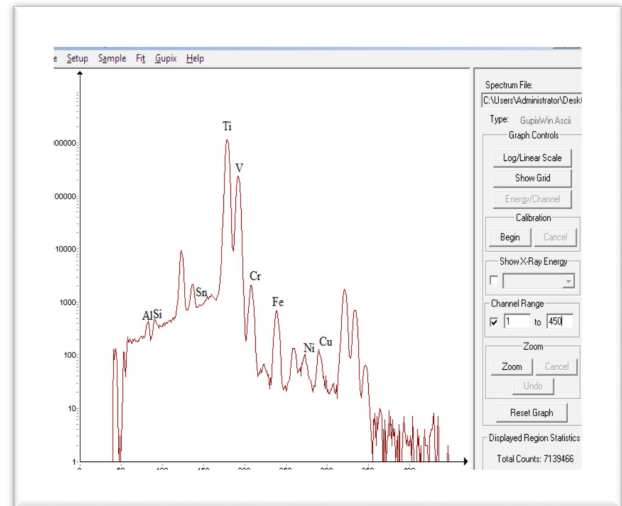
e Setup Sample Fit Gupix Help

Spectrum File:
C:\Users\Administrator\Desk
Type: GupixWin Ascii
Graph Controls
Log/Linear Scale
Show Grid
Energy/Channel
Calibration
Begin
Cancel
Show X-Ray Energy
Channel Range
1
to
450
Zoom
Zoom
Cancel
Undo
Reset Graph
Displayed Region Statistics
Total Counts: 7139466

1000000
100000
10000
1000
100
10
1

50
100
150
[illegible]
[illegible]
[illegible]
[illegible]

Ti
V
Cr
Fe
Ni
Cu
Sn
Al
Si